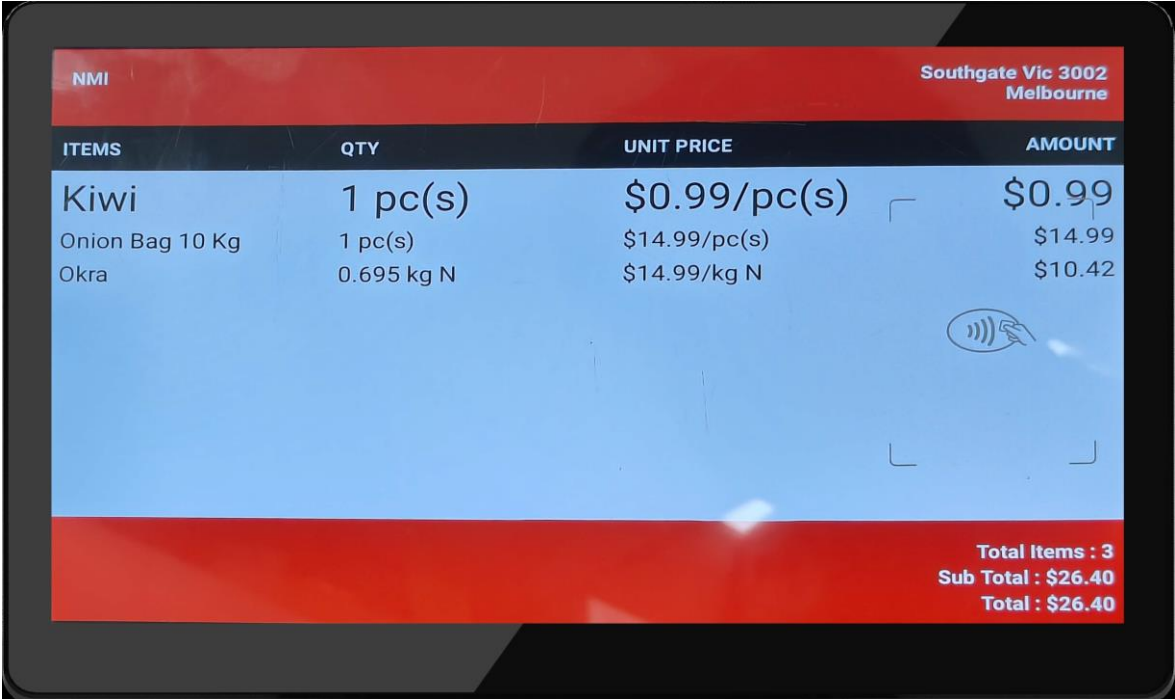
NMI

Southgate Vic 3002
Melbourne

| ITEMS | QTY | UNIT PRICE | AMOUNT |
|---|---|---|---|
| Kiwi | 1 pc(s) | $0.99/pc(s) | $0.99 |
| Onion Bag 10 Kg | 1 pc(s) | $14.99/pc(s) | $14.99 |
| Okra | 0.695 kg N | $14.99/kg N | $10.42 |

Total Items : 3
Sub Total : $26.40
Total : $26.40